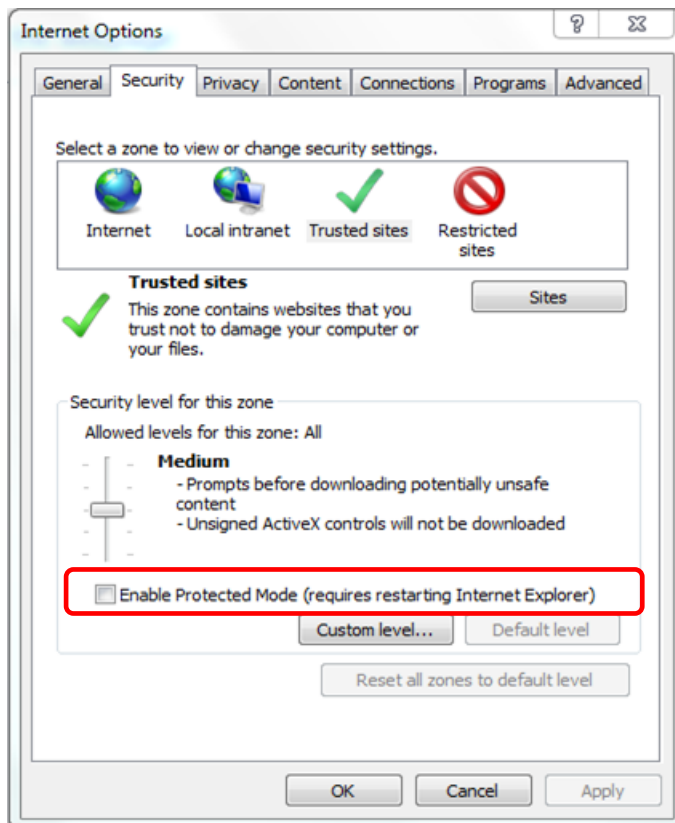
Internet Options
?
X

General
Security
Privacy
Content
Connections
Programs
Advanced

Select a zone to view or change security settings.

Internet
Local intranet
Trusted sites
Restricted sites

Trusted sites
This zone contains websites that you trust not to damage your computer or your files.

Sites

Security level for this zone
Allowed levels for this zone: All

Medium
- Prompts before downloading potentially unsafe content
- Unsigned ActiveX controls will not be downloaded

Enable Protected Mode (requires restarting Internet Explorer)

Custom level...
Default level

Reset all zones to default level

OK
Cancel
Apply